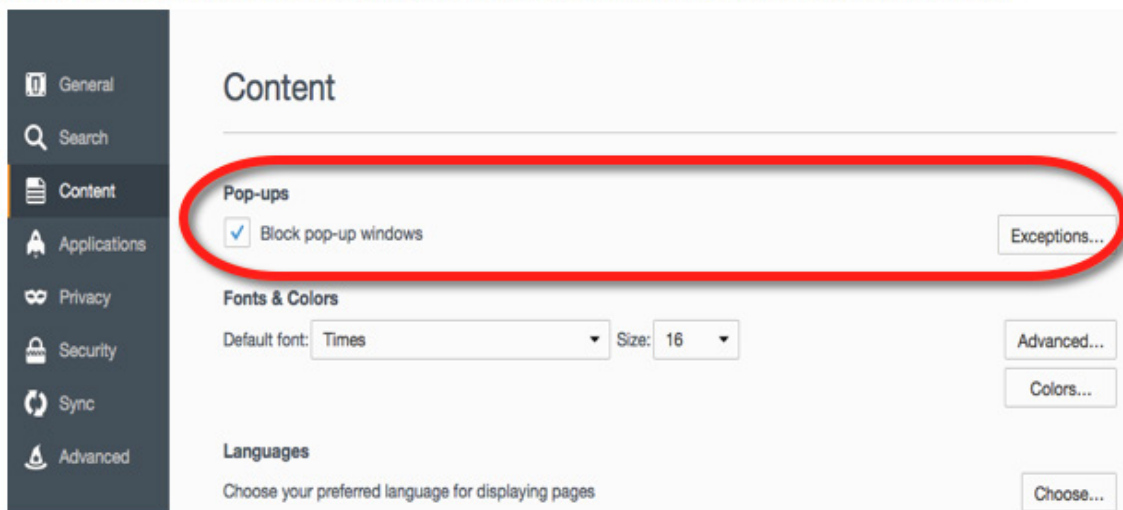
General
Search
Content
Applications
Privacy
Security
Sync
Advanced

Content

Pop-ups
Block pop-up windows
Exceptions...

Fonts & Colors
Default font: Times
Size: 16
Advanced...
Colors...

Languages
Choose your preferred language for displaying pages
Choose...